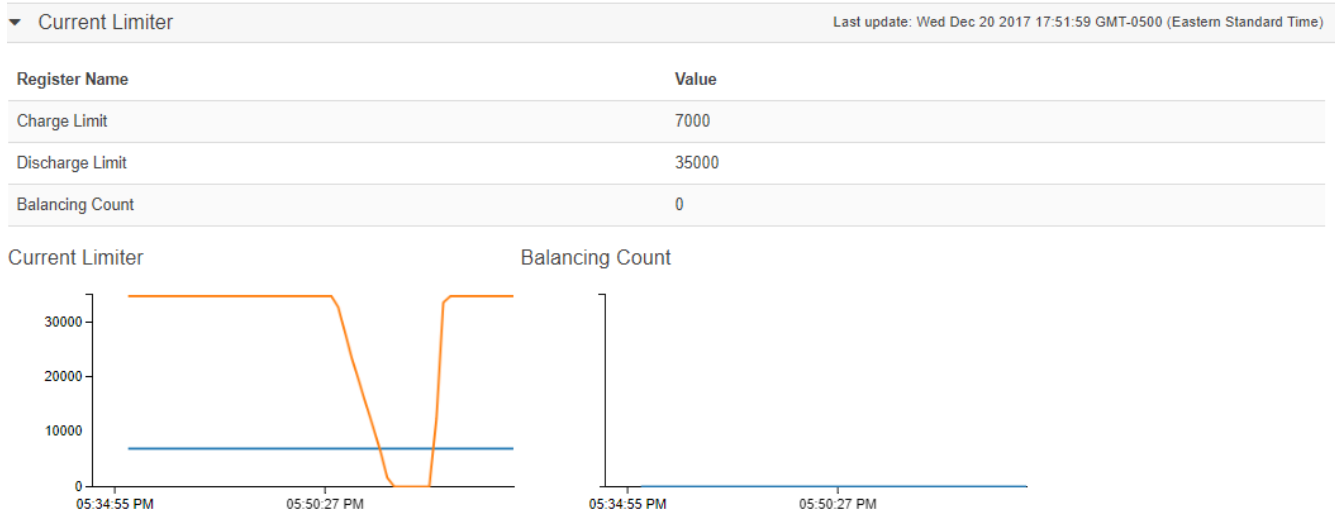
Current Limiter

Last update: Wed Dec 20 2017 17:51:59 GMT-0500 (Eastern Standard Time)

| Register Name | Value |
|---|---|
| Charge Limit | 7000 |
| Discharge Limit | 35000 |
| Balancing Count | 0 |

Current Limiter

30000
20000
10000
0
05:34:55 PM
05:50:27 PM

Balancing Count

05:34:55 PM
05:50:27 PM